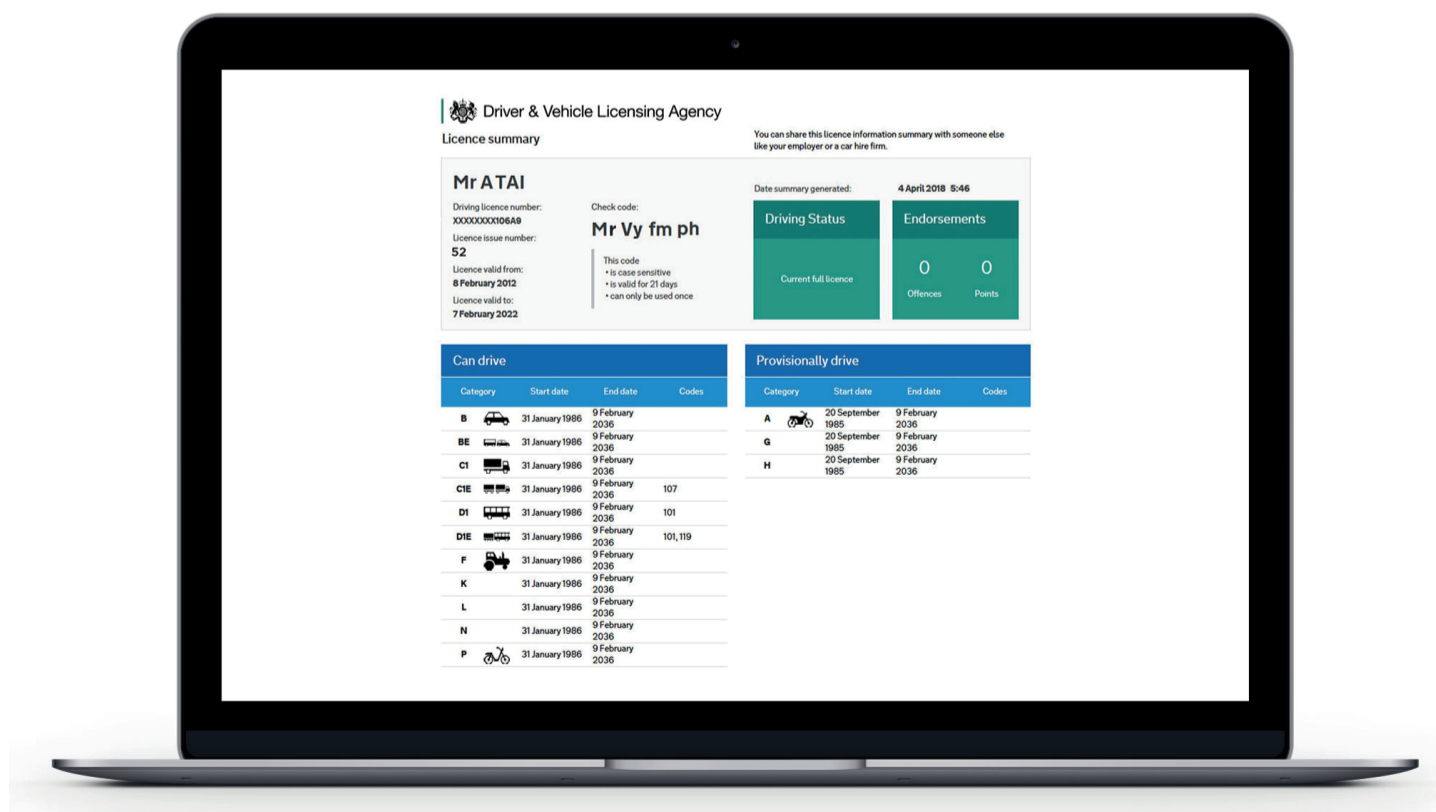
Driver & Vehicle Licensing Agency

Licence summary

You can share this licence information summary with someone else like your employer or a car hire firm.

Mr ATAI

Driving licence number:
XXXXXXXX106A9

Licence issue number:
52

Licence valid from:
8 February 2012

Licence valid to:
7 February 2022

Check code:
Mr Vy fm ph

This code
• is case sensitive
• is valid for 21 days
• can only be used once

Date summary generated: 4 April 2018 5:46

Driving Status

Current full licence

Endorsements

0 Offences

0 Points

Can drive

| Category | Start date | End date | Codes |
|---|---|---|---|
| B | 31 January 1986 | 9 February 2036 | |
| BE | 31 January 1986 | 9 February 2036 | |
| C1 | 31 January 1986 | 9 February 2036 | |
| C1E | 31 January 1986 | 9 February 2036 | 107 |
| D1 | 31 January 1986 | 9 February 2036 | 101 |
| D1E | 31 January 1986 | 9 February 2036 | 101, 119 |
| F | 31 January 1986 | 9 February 2036 | |
| K | 31 January 1986 | 9 February 2036 | |
| L | 31 January 1986 | 9 February 2036 | |
| N | 31 January 1986 | 9 February 2036 | |
| P | 31 January 1986 | 9 February 2036 | |

Provisionally drive

| Category | Start date | End date | Codes |
|---|---|---|---|
| A | 20 September 1985 | 9 February 2036 | |
| G | 20 September 1985 | 9 February 2036 | |
| H | 20 September 1985 | 9 February 2036 | |